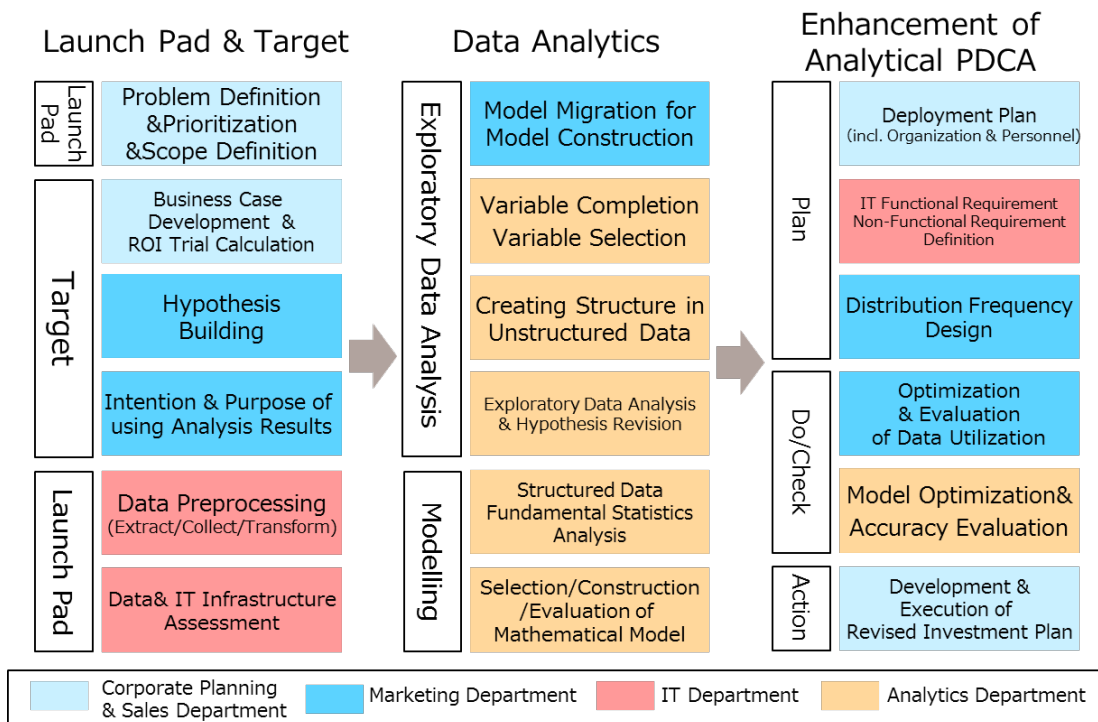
Launch Pad & Target

Launch Pad

Problem Definition &Prioritization &Scope Definition

Target

Business Case Development & ROI Trial Calculation

Hypothesis Building

Intention & Purpose of using Analysis Results

Launch Pad

Data Preprocessing (Extract/Collect/Transform)

Data& IT Infrastructure Assessment

Data Analytics

Exploratory Data Analysis

Model Migration for Model Construction

Variable Completion Variable Selection

Creating Structure in Unstructured Data

Exploratory Data Analysis & Hypothesis Revision

Modelling

Structured Data Fundamental Statistics Analysis

Selection/Construction /Evaluation of Mathematical Model

Enhancement of Analytical PDCA

Plan

Deployment Plan (incl. Organization & Personnel)

IT Functional Requirement Non-Functional Requirement Definition

Distribution Frequency Design

Do/Check

Optimization & Evaluation of Data Utilization

Model Optimization& Accuracy Evaluation

Action

Development & Execution of Revised Investment Plan

Corporate Planning & Sales Department

Marketing Department

IT Department

Analytics Department